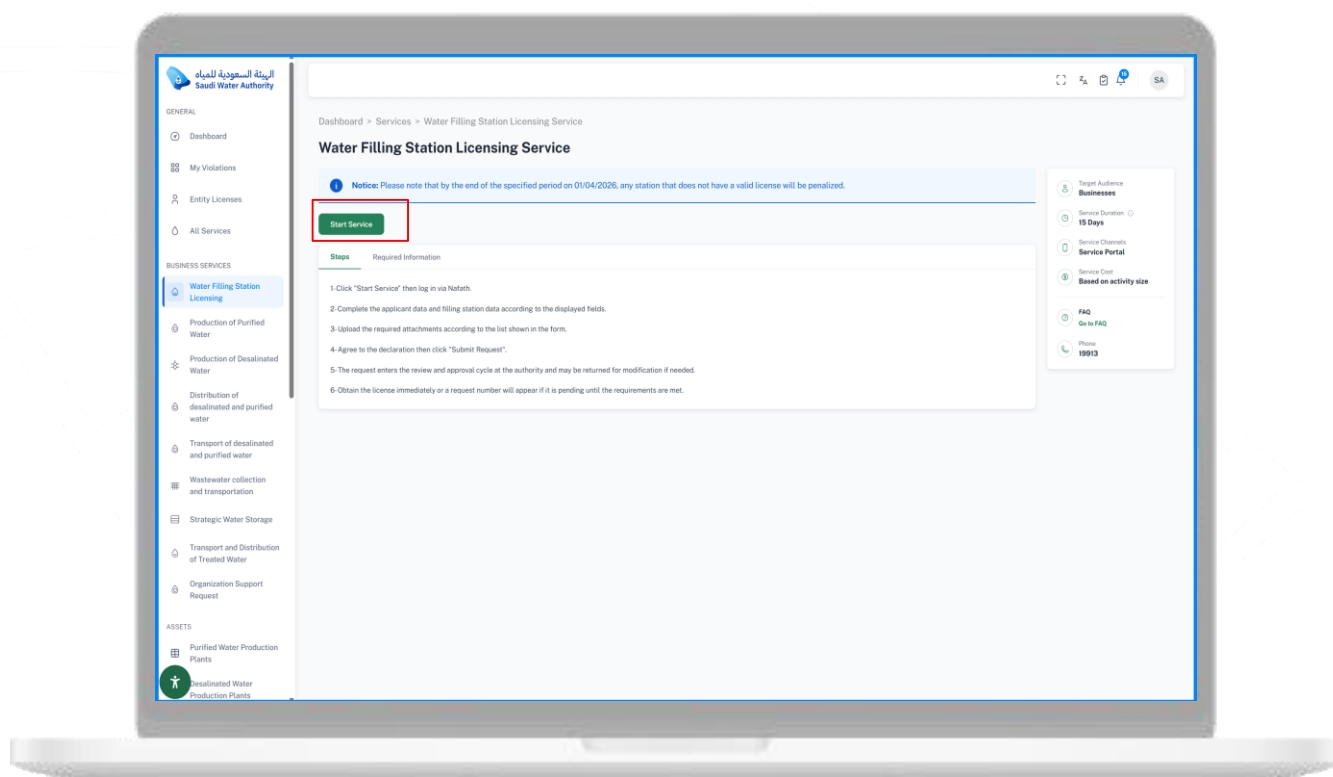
الهيئة السعودية للمياه
Saudi Water Authority

GENERAL

Dashboard

My Violations

Entity Licenses

All Services

BUSINESS SERVICES

Water Filling Station Licensing

Production of Purified Water

Production of Desalinated Water

Distribution of desalinated and purified water

Transport of desalinated and purified water

Wastewater collection and transportation

Strategic Water Storage

Transport and Distribution of Treated Water

Organization Support Request

ASSETS

Purified Water Production Plants

Desalinated Water Production Plants

15

SA

Dashboard > Services > Water Filling Station Licensing Service

Water Filling Station Licensing Service

Notice: Please note that by the end of the specified period on 01/04/2026, any station that does not have a valid license will be penalized.

Start Service

Steps

Required Information

1-Click "Start Service" then log in via Nafath.

2-Complete the applicant data and filling station data according to the displayed fields.

3-Upload the required attachments according to the list shown in the form.

4-Agree to the declaration then click "Submit Request".

5-The request enters the review and approval cycle at the authority and may be returned for modification if needed.

6-Obtain the license immediately or a request number will appear if it is pending until the requirements are met.

Target Audience
Businesses

Service Duration
15 Days

Service Channels
Service Portal

Service Cost
Based on activity size

FAQ
Go to FAQ

Phone
19913